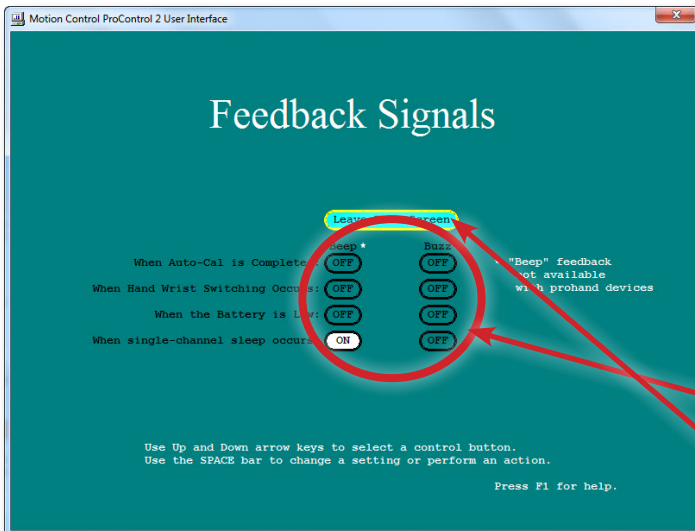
Motion Control ProControl 2 User Interface

Feedback Signals

Leave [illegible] Screen

Beep * Buzz

When Auto-Cal is Complete: OFF OFF

When Hand Wrist Switching Occurs: OFF OFF

When the Battery is L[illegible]w: OFF OFF

When single-channel sleep occurs: ON OFF

* "Beep" feedback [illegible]ot available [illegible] with prohand devices

Use Up and Down arrow keys to select a control button.
Use the SPACE bar to change a setting or perform an action.

Press F1 for help.